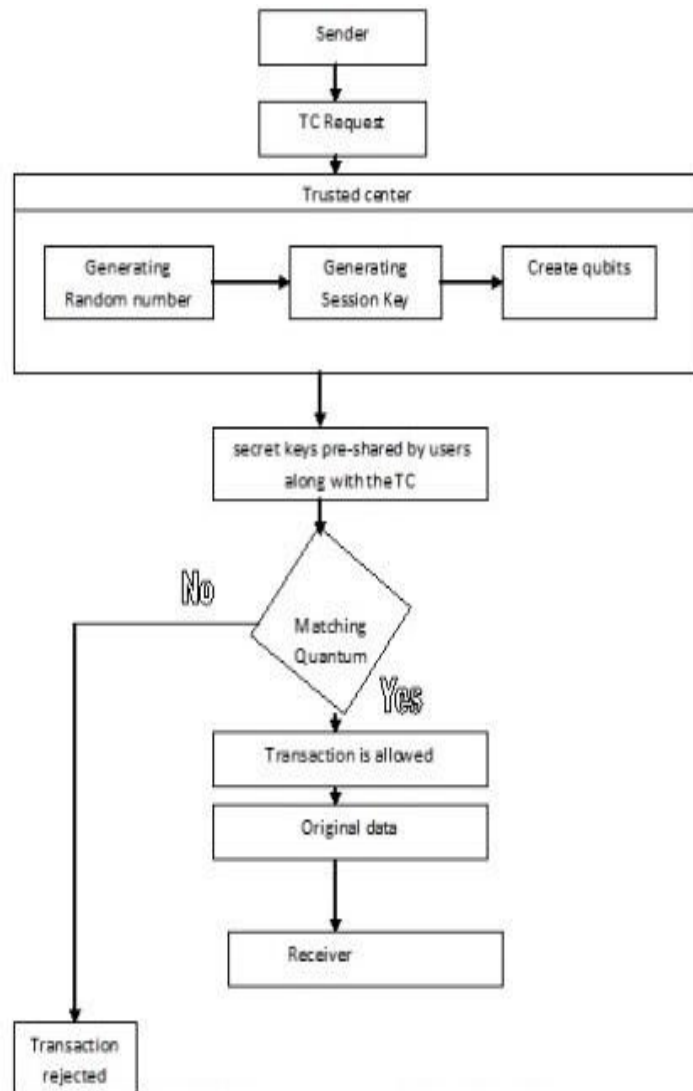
Sender

TC Request

Trusted center

Generating Random number

Generating Session Key

Create qubits

secret keys pre-shared by users along with the TC

No

Matching Quantum

Yes

Transaction is allowed

Original data

Receiver

Transaction rejected